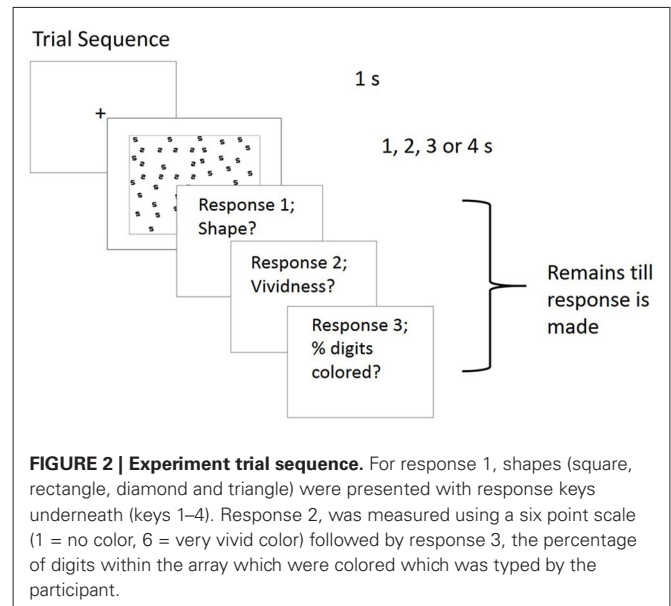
Trial Sequence

+

1 s

1, 2, 3 or 4 s

Response 1; Shape?

Response 2; Vividness?

Response 3; % digits colored?

Remains till response is made

**FIGURE 2 | Experiment trial sequence.** For response 1, shapes (square, rectangle, diamond and triangle) were presented with response keys underneath (keys 1–4). Response 2, was measured using a six point scale (1 = no color, 6 = very vivid color) followed by response 3, the percentage of digits within the array which were colored which was typed by the participant.